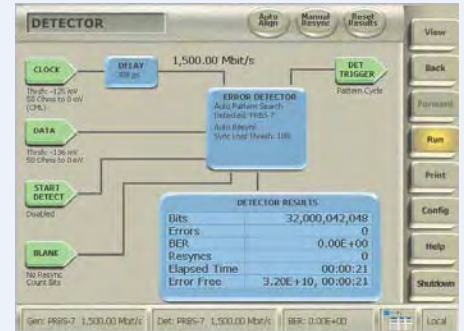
DETECTOR

Auto Align

Manual Resync

Reset Results

View

Back

Forward

Run

Print

Config

Help

Shutdown

CLOCK

Thrshr -125 mV
50 Ohms to 0 mV
(CML)

DELAY
308 ps

1,500.00 Mbit/s

DET TRIGGER

Pattern Cycle

DATA

Thrshr -136 mV
50 Ohms to 0 mV

ERROR DETECTOR
Auto Pattern Search
Detected: PRBS-7
Auto Resync
Sync Loss Thresh: 10%

START DETECT

Disabled

BLANK

No Resync
Count Bits

DETECTOR RESULTS

| | |
|---|---|
| Bits | 32,000,042,048 |
| Errors | 0 |
| BER | 0.00E+00 |
| Resyncs | 0 |
| Elapsed Time | 00:00:21 |
| Error Free | 3.20E+10, 00:00:21 |

Gen: PRBS-7 1,500.00 Mbit/s

Det: PRBS-7 1,500.00 Mbit/s

BER: 0.00E+00

Local